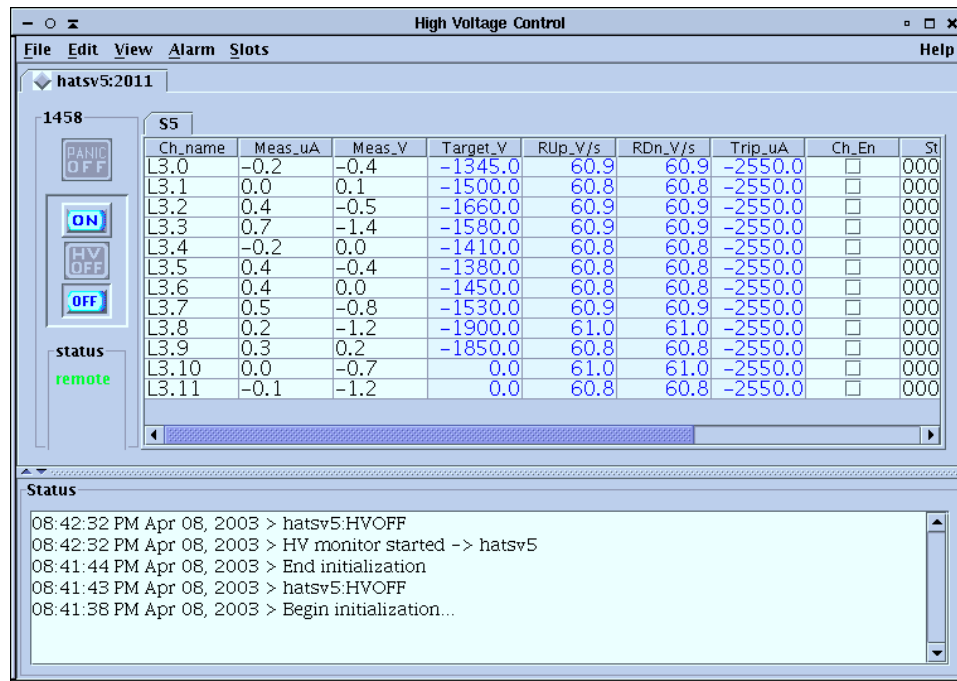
High Voltage Control

File Edit View Alarm Slots Help

hatsv5:2011

1458

PANIC OFF

ON

HV OFF

OFF

status

remote

S5

| Ch_name | Meas_uA | Meas_V | Target_V | RUp_V/s | RDn_V/s | Trip_uA | Ch_En | St |
|---|---|---|---|---|---|---|---|---|
| L3.0 | -0.2 | -0.4 | -1345.0 | 60.9 | 60.9 | -2550.0 | | 000 |
| L3.1 | 0.0 | 0.1 | -1500.0 | 60.8 | 60.8 | -2550.0 | | 000 |
| L3.2 | 0.4 | -0.5 | -1660.0 | 60.9 | 60.9 | -2550.0 | | 000 |
| L3.3 | 0.7 | -1.4 | -1580.0 | 60.9 | 60.9 | -2550.0 | | 000 |
| L3.4 | -0.2 | 0.0 | -1410.0 | 60.8 | 60.8 | -2550.0 | | 000 |
| L3.5 | 0.4 | -0.4 | -1380.0 | 60.8 | 60.8 | -2550.0 | | 000 |
| L3.6 | 0.4 | 0.0 | -1450.0 | 60.8 | 60.8 | -2550.0 | | 000 |
| L3.7 | 0.5 | -0.8 | -1530.0 | 60.9 | 60.9 | -2550.0 | | 000 |
| L3.8 | 0.2 | -1.2 | -1900.0 | 61.0 | 61.0 | -2550.0 | | 000 |
| L3.9 | 0.3 | 0.2 | -1850.0 | 60.8 | 60.8 | -2550.0 | | 000 |
| L3.10 | 0.0 | -0.7 | 0.0 | 61.0 | 61.0 | -2550.0 | | 000 |
| L3.11 | -0.1 | -1.2 | 0.0 | 60.8 | 60.8 | -2550.0 | | 000 |

Status

08:42:32 PM Apr 08, 2003 > hatsv5:HVOFF
08:42:32 PM Apr 08, 2003 > HV monitor started -> hatsv5
08:41:44 PM Apr 08, 2003 > End initialization
08:41:43 PM Apr 08, 2003 > hatsv5:HVOFF
08:41:38 PM Apr 08, 2003 > Begin initialization...